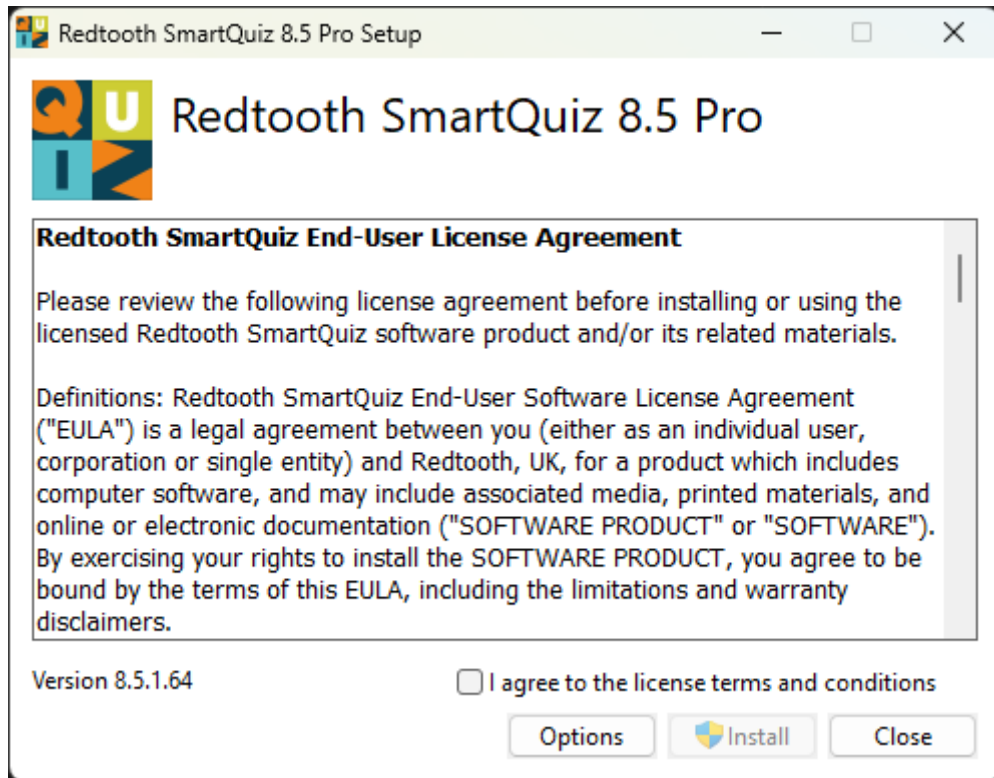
Redtooth SmartQuiz 8.5 Pro Setup

QUIZ

Redtooth SmartQuiz 8.5 Pro

**Redtooth SmartQuiz End-User License Agreement**

Please review the following license agreement before installing or using the licensed Redtooth SmartQuiz software product and/or its related materials.

Definitions: Redtooth SmartQuiz End-User Software License Agreement ("EULA") is a legal agreement between you (either as an individual user, corporation or single entity) and Redtooth, UK, for a product which includes computer software, and may include associated media, printed materials, and online or electronic documentation ("SOFTWARE PRODUCT" or "SOFTWARE"). By exercising your rights to install the SOFTWARE PRODUCT, you agree to be bound by the terms of this EULA, including the limitations and warranty disclaimers.

Version 8.5.1.64

I agree to the license terms and conditions

Options Install Close